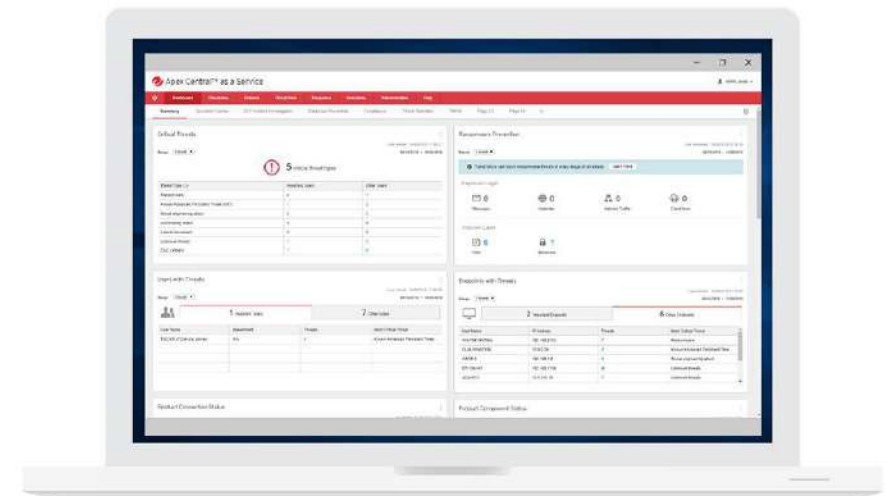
Apex Central™ as a Service

Critical Threats

5 Critical threat types

Ransomware Prevention

Users with Threats

1 Important Users

7 Other Users

Endpoints with Threats

2 Important Endpoints

6 Other Endpoints

Product Connection Status

Product Component Status